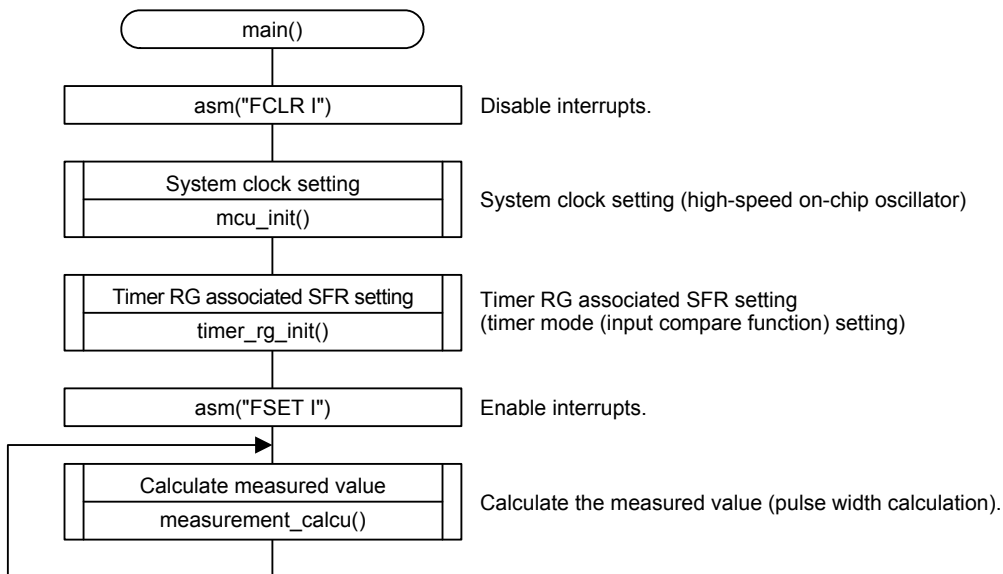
main()

asm("FCLR I")

Disable interrupts.

System clock setting

mcu_init()

System clock setting (high-speed on-chip oscillator)

Timer RG associated SFR setting

timer_rg_init()

Timer RG associated SFR setting
(timer mode (input compare function) setting)

asm("FSET I")

Enable interrupts.

Calculate measured value

measurement_calcu()

Calculate the measured value (pulse width calculation).